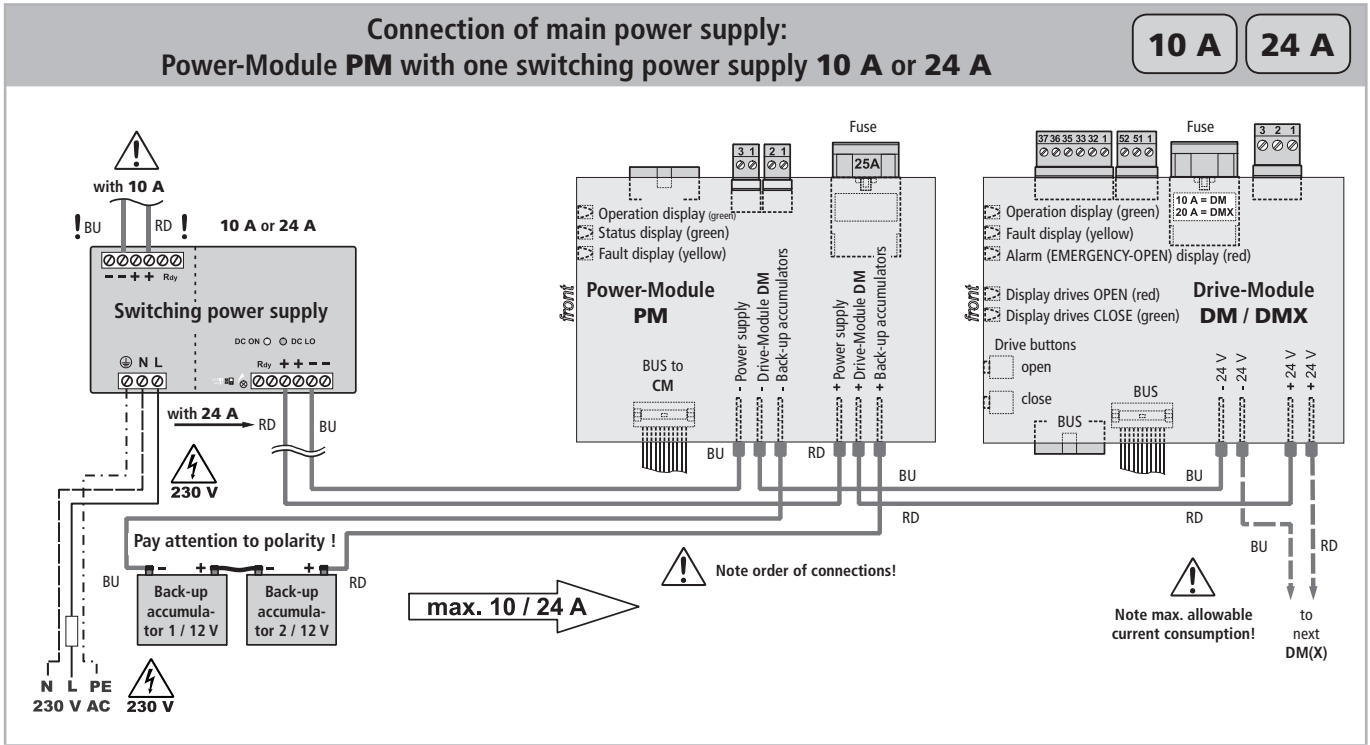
Connection of main power supply:
Power-Module PM with one switching power supply 10 A or 24 A

10 A

24 A

with 10 A

! BU

RD !

10 A or 24 A

− − + + Rdy

Switching power supply

DC ON DC LO

⏚ N L

Rdy + + − −

with 24 A

RD

BU

230 V

Pay attention to polarity !

BU

− +

− +

RD

Back-up accumulator 1 / 12 V

Back-up accumulator 2 / 12 V

N L PE
230 V AC

230 V

max. 10 / 24 A

Note order of connections!

Fuse

3 1

2 1

25A

Operation display (green)
Status display (green)
Fault display (yellow)

front

Power-Module
PM

BUS to
CM

- Power supply
- Drive-Module DM
- Back-up accumulators
+ Power supply
+ Drive-Module DM
+ Back-up accumulators

BU

RD

BU

RD

Fuse

37 36 35 33 32 1

52 51 1

3 2 1

10 A = DM
20 A = DMX

Operation display (green)
Fault display (yellow)
Alarm (EMERGENCY-OPEN) display (red)

front

Display drives OPEN (red)
Display drives CLOSE (green)

Drive-Module
DM / DMX

Drive buttons

open

close

BUS

BUS

- 24 V
- 24 V
+ 24 V
+ 24 V

BU

RD

BU

RD

Note max. allowable current consumption!

to next
DM(X)